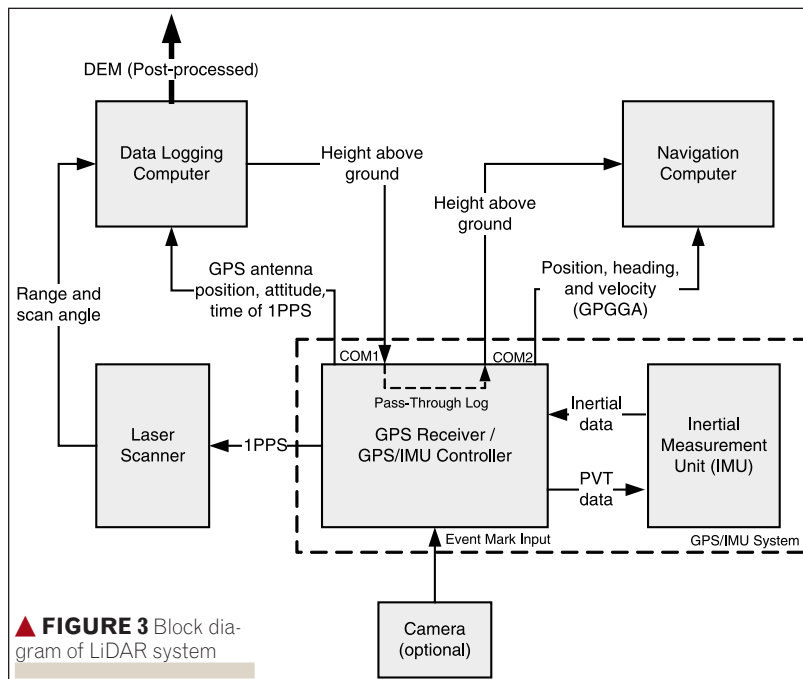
DEM (Post-processed)

Data Logging Computer

Height above ground

Height above ground

Navigation Computer

GPS antenna position, attitude, time of 1PPS

Position, heading, and velocity (GPGGA)

Range and scan angle

COM1

COM2

Pass-Through Log

Laser Scanner

1PPS

GPS Receiver / GPS/IMU Controller

Inertial data

Inertial Measurement Unit (IMU)

PVT data

Event Mark Input

GPS/IMU System

Camera (optional)

FIGURE 3 Block diagram of LiDAR system